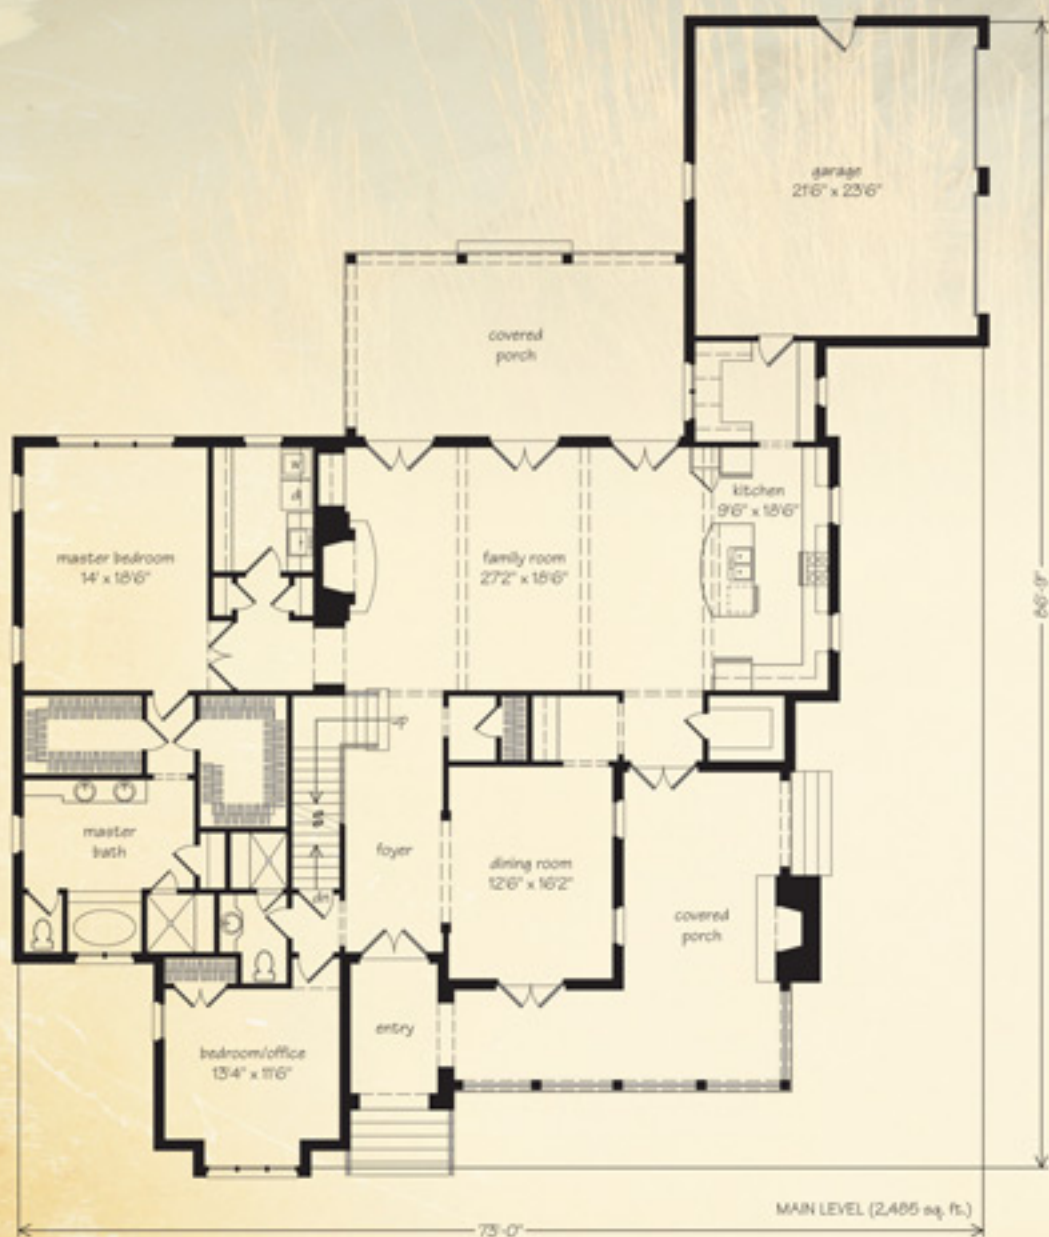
garage
21'6" x 23'6"

covered
porch

master bedroom
14' x 18'6"

family room
27'2" x 18'6"

kitchen
9'6" x 18'6"

w

d

up

dn

master
bath

foyer

dining room
12'6" x 16'2"

covered
porch

entry

bedroom/office
13'4" x 11'6"

85'-8"

MAIN LEVEL (2,485 sq. ft.)

73'-0"